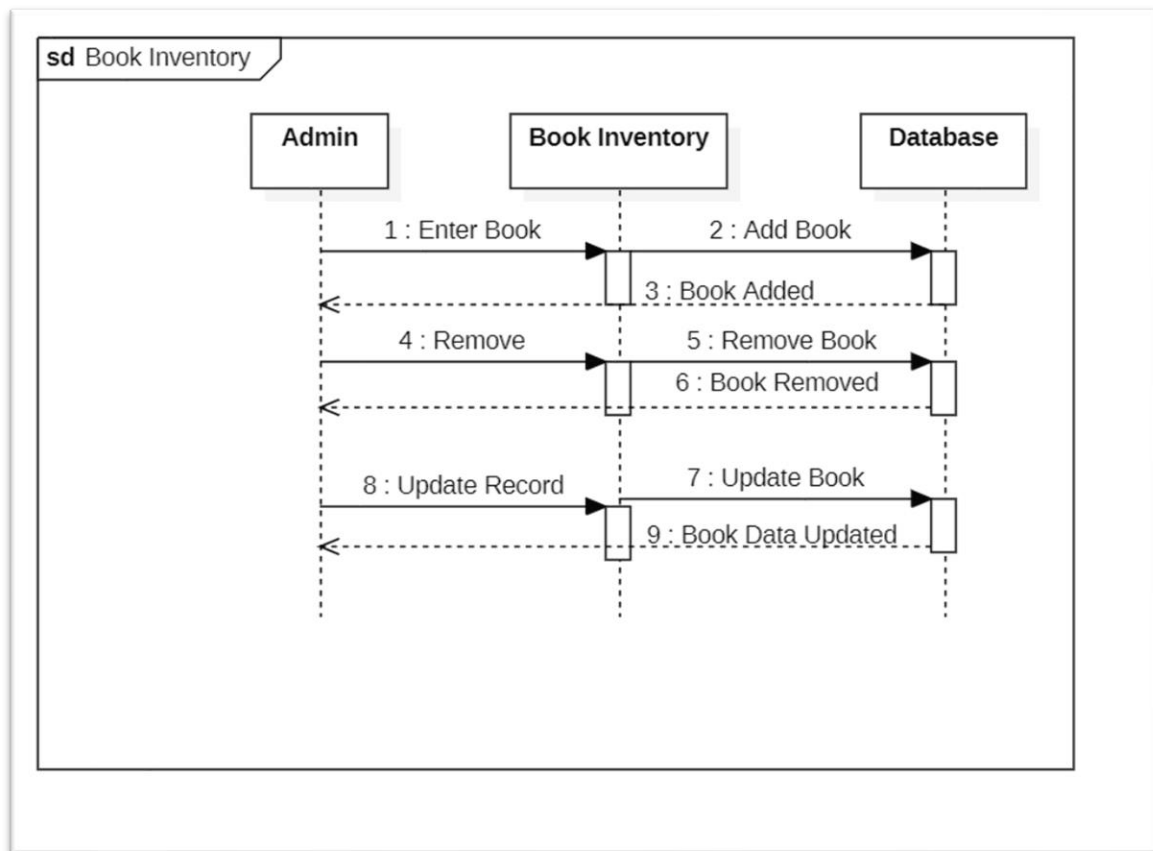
sd Book Inventory

Admin

Book Inventory

Database

1 : Enter Book

2 : Add Book

3 : Book Added

4 : Remove

5 : Remove Book

6 : Book Removed

8 : Update Record

7 : Update Book

9 : Book Data Updated